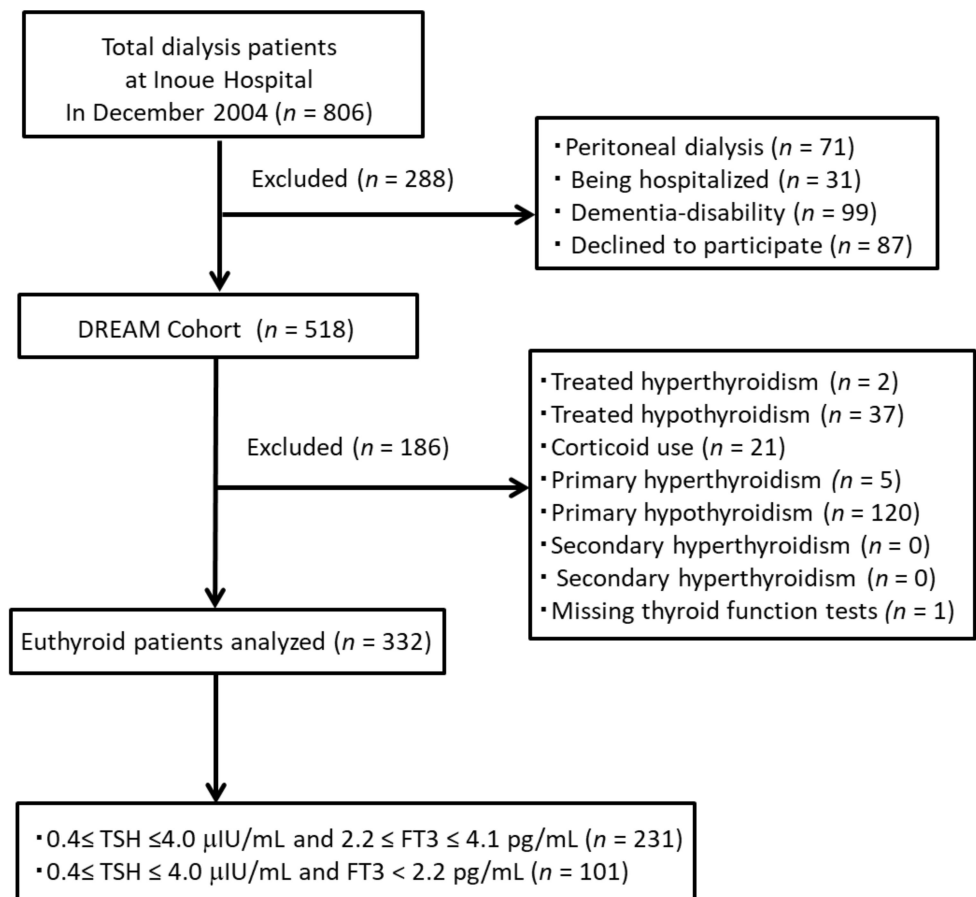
Total dialysis patients at Inoue Hospital In December 2004 ($n$ = 806)

Excluded ($n$ = 288)

・Peritoneal dialysis ($n$ = 71)
・Being hospitalized ($n$ = 31)
・Dementia-disability ($n$ = 99)
・Declined to participate ($n$ = 87)

DREAM Cohort ($n$ = 518)

Excluded ($n$ = 186)

・Treated hyperthyroidism ($n$ = 2)
・Treated hypothyroidism ($n$ = 37)
・Corticoid use ($n$ = 21)
・Primary hyperthyroidism ($n$ = 5)
・Primary hypothyroidism ($n$ = 120)
・Secondary hyperthyroidism ($n$ = 0)
・Secondary hyperthyroidism ($n$ = 0)
・Missing thyroid function tests ($n$ = 1)

Euthyroid patients analyzed ($n$ = 332)

・0.4≤ TSH ≤4.0 μIU/mL and 2.2 ≤ FT3 ≤ 4.1 pg/mL ($n$ = 231)
・0.4≤ TSH ≤ 4.0 μIU/mL and FT3 < 2.2 pg/mL ($n$ = 101)